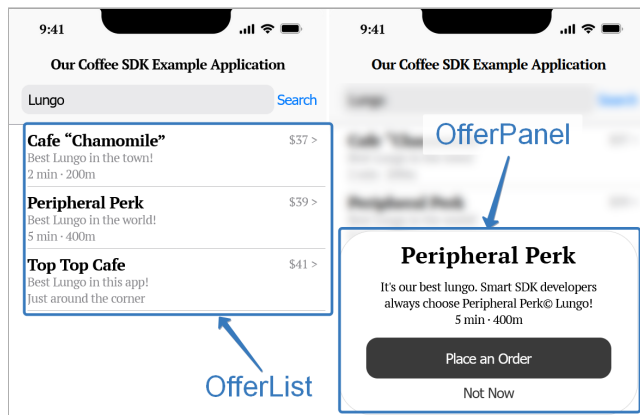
9:41

Our Coffee SDK Example Application

Lungo

Search

Cafe "Chamomile"
$37 >
Best Lungo in the town!
2 min · 200m

Peripheral Perk
$39 >
Best Lungo in the world!
5 min · 400m

Top Top Cafe
$41 >
Best Lungo in this app!
Just around the corner

OfferList

9:41

Our Coffee SDK Example Application

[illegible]

Search

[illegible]

OfferPanel

Peripheral Perk

It's our best lungo. Smart SDK developers always choose Peripheral Perk© Lungo!
5 min · 400m

Place an Order

Not Now